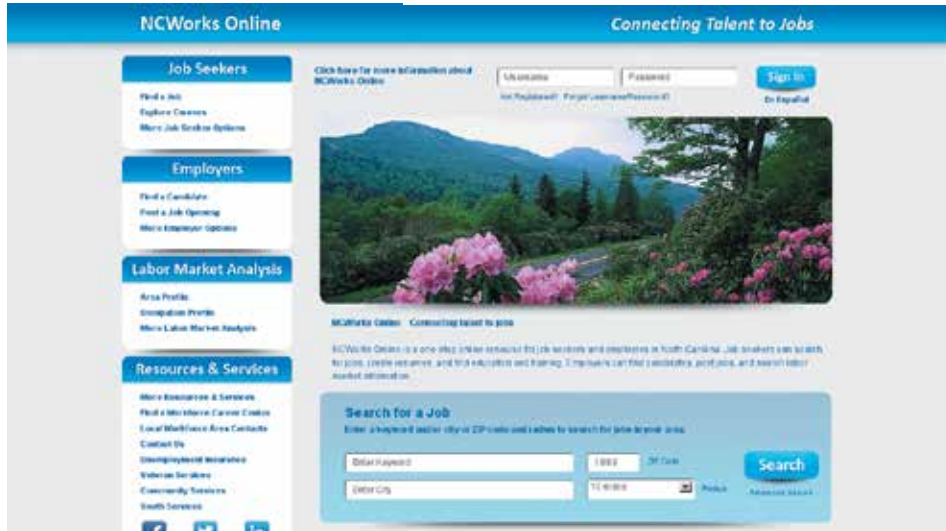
NCWorks Online

Connecting Talent to Jobs

Job Seekers

Find a Job
Explore Careers
More Job Seeker Options

Employers

Find a Candidate
Post a Job Opening
More Employer Options

Labor Market Analysis

Area Profile
Occupation Profile
More Labor Market Analysis

Resources & Services

More Resources & Services
Find a Workforce Career Center
Local Workforce Area Contacts
Contact Us
Unemployment Insurance
Veteran Services
Community Services
Youth Services

Click here for more information about NCWorks Online

Username
Password
Sign In
Not Registered? Forgot Username/Password?
En Español

NCWorks Online - Connecting talent to jobs

NCWorks Online is a one-stop online resource for job seekers and employers in North Carolina. Job seekers can search for jobs, create resumes, and find education and training. Employers can find candidates, post jobs, and search labor market information.

Search for a Job

Enter a keyword and/or city or ZIP code and radius to search for jobs in your area.

Enter Keyword
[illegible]
ZIP Code
Search
Enter City
10 miles
Radius
Advanced Search